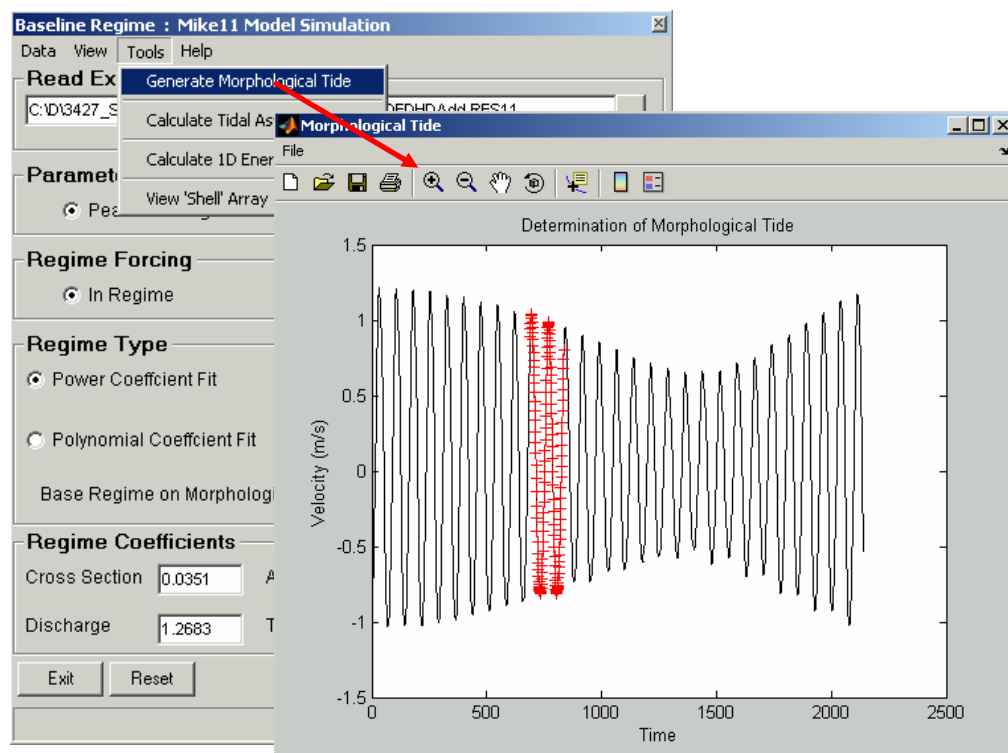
Baseline Regime : Mike11 Model Simulation

Data View Tools Help

Read Ex

C:\D\3427_S

Generate Morphological Tide

Calculate Tidal As

Calculate 1D Ener

View 'Shell' Array

DEDHDAdd.RES11

Paramete

Pea

Regime Forcing

In Regime

Regime Type

Power Coeffcient Fit

Polynomial Coeffcient Fit

Base Regime on Morphologi

Regime Coefficients

Cross Section 0.0351 A

Discharge 1.2683 T

Exit Reset

Morphological Tide

File

Determination of Morphological Tide

Velocity (m/s)

Time

1.5
1
0.5
0
-0.5
-1
-1.5

0 500 1000 1500 2000 2500